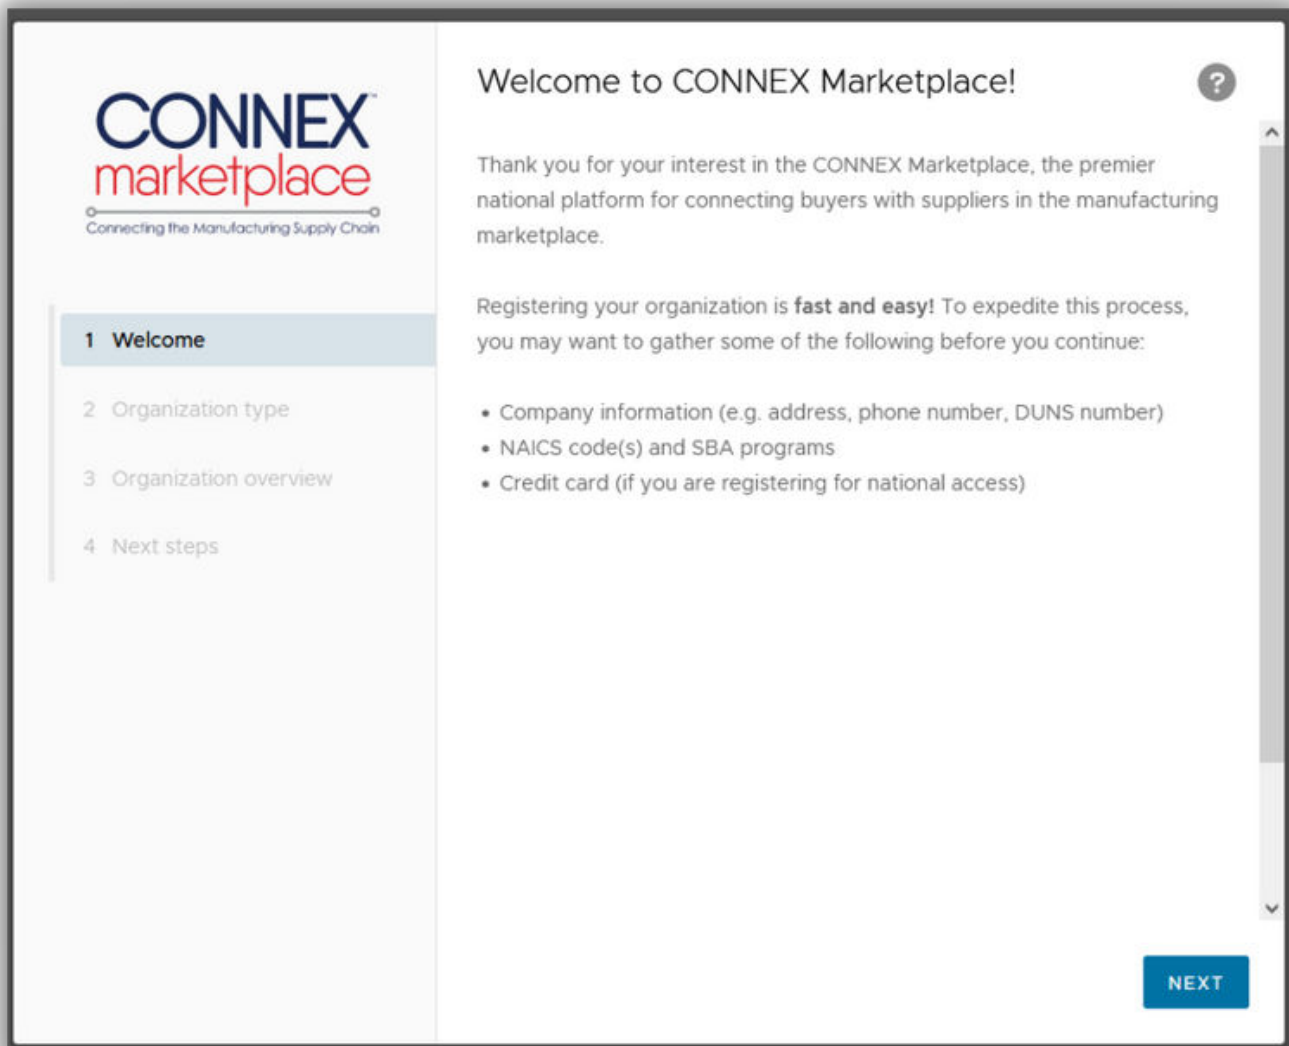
CONNEX™
marketplace
Connecting the Manufacturing Supply Chain

1 Welcome
2 Organization type
3 Organization overview
4 Next steps

Welcome to CONNEX Marketplace!

?

Thank you for your interest in the CONNEX Marketplace, the premier national platform for connecting buyers with suppliers in the manufacturing marketplace.

Registering your organization is **fast and easy!** To expedite this process, you may want to gather some of the following before you continue:

• Company information (e.g. address, phone number, DUNS number)
• NAICS code(s) and SBA programs
• Credit card (if you are registering for national access)

NEXT